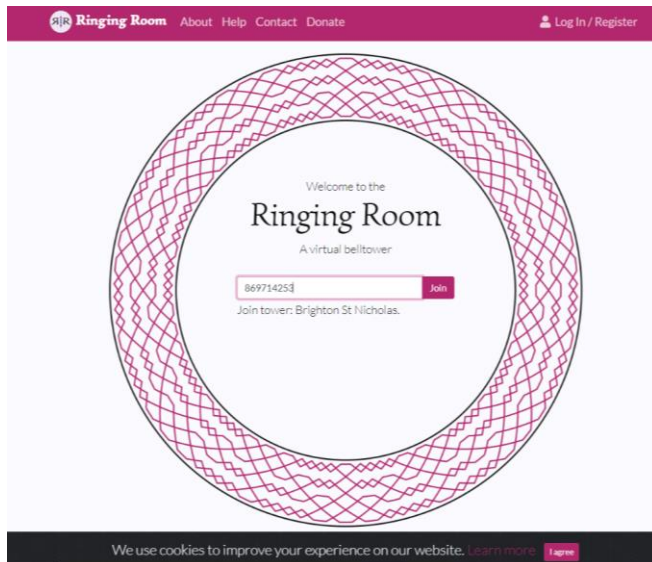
ЯR Ringing Room About Help Contact Donate

Log In / Register

Welcome to the

Ringing Room

A virtual belltower

869714253

Join

Join tower: Brighton St Nicholas.

We use cookies to improve your experience on our website. Learn more

I agree